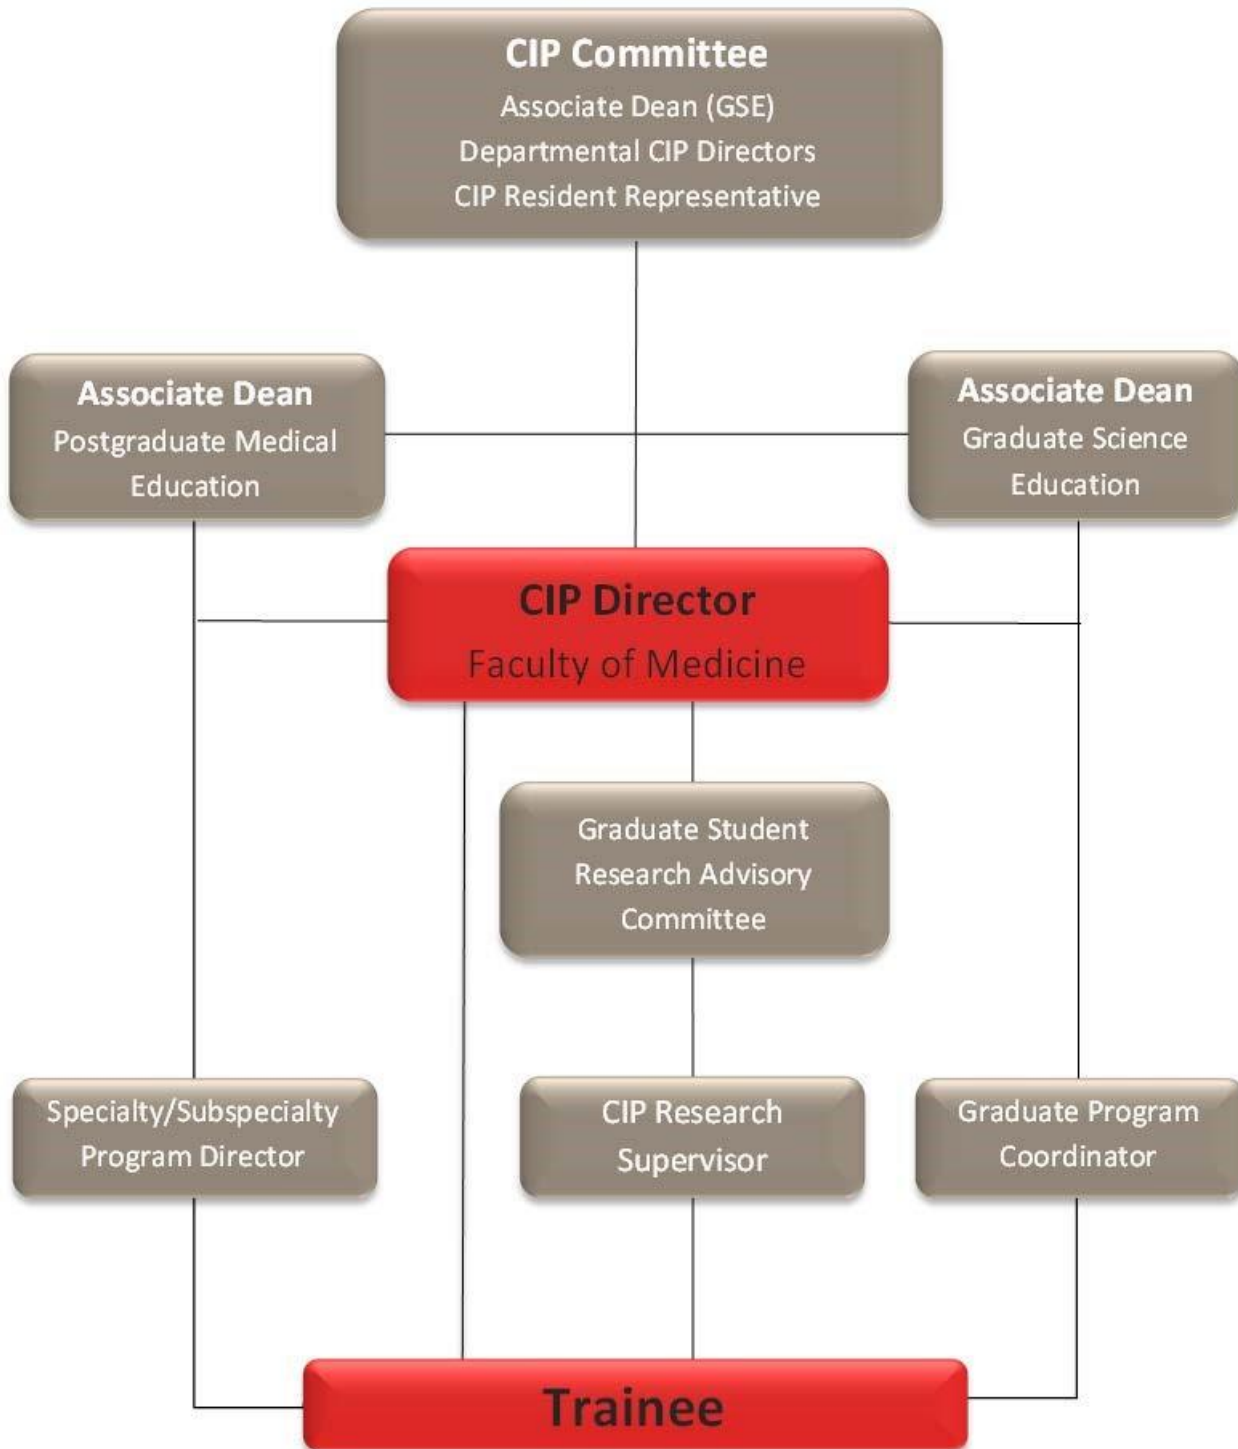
CIP Committee
Associate Dean (GSE)
Departmental CIP Directors
CIP Resident Representative

Associate Dean
Postgraduate Medical Education

Associate Dean
Graduate Science Education

CIP Director
Faculty of Medicine

Graduate Student Research Advisory Committee

Specialty/Subspecialty Program Director

CIP Research Supervisor

Graduate Program Coordinator

Trainee